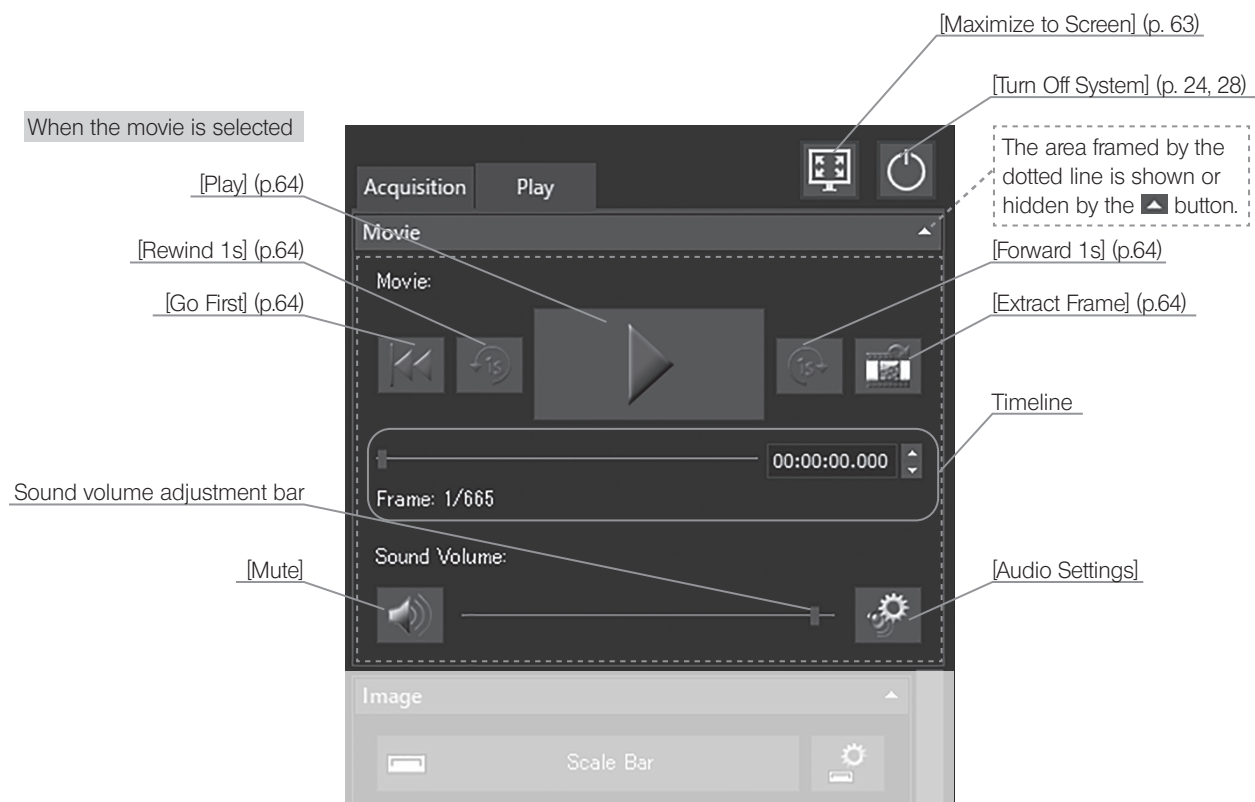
[Maximize to Screen] (p. 63)

[Turn Off System] (p. 24, 28)

When the movie is selected

The area framed by the dotted line is shown or hidden by the ▲ button.

Acquisition

Play

[Play] (p.64)

Movie

[Rewind 1s] (p.64)

[Forward 1s] (p.64)

Movie:

[Go First] (p.64)

[Extract Frame] (p.64)

Timeline

00:00:00.000

Sound volume adjustment bar

Frame: 1/665

Sound Volume:

[Mute]

[Audio Settings]

Image

Scale Bar